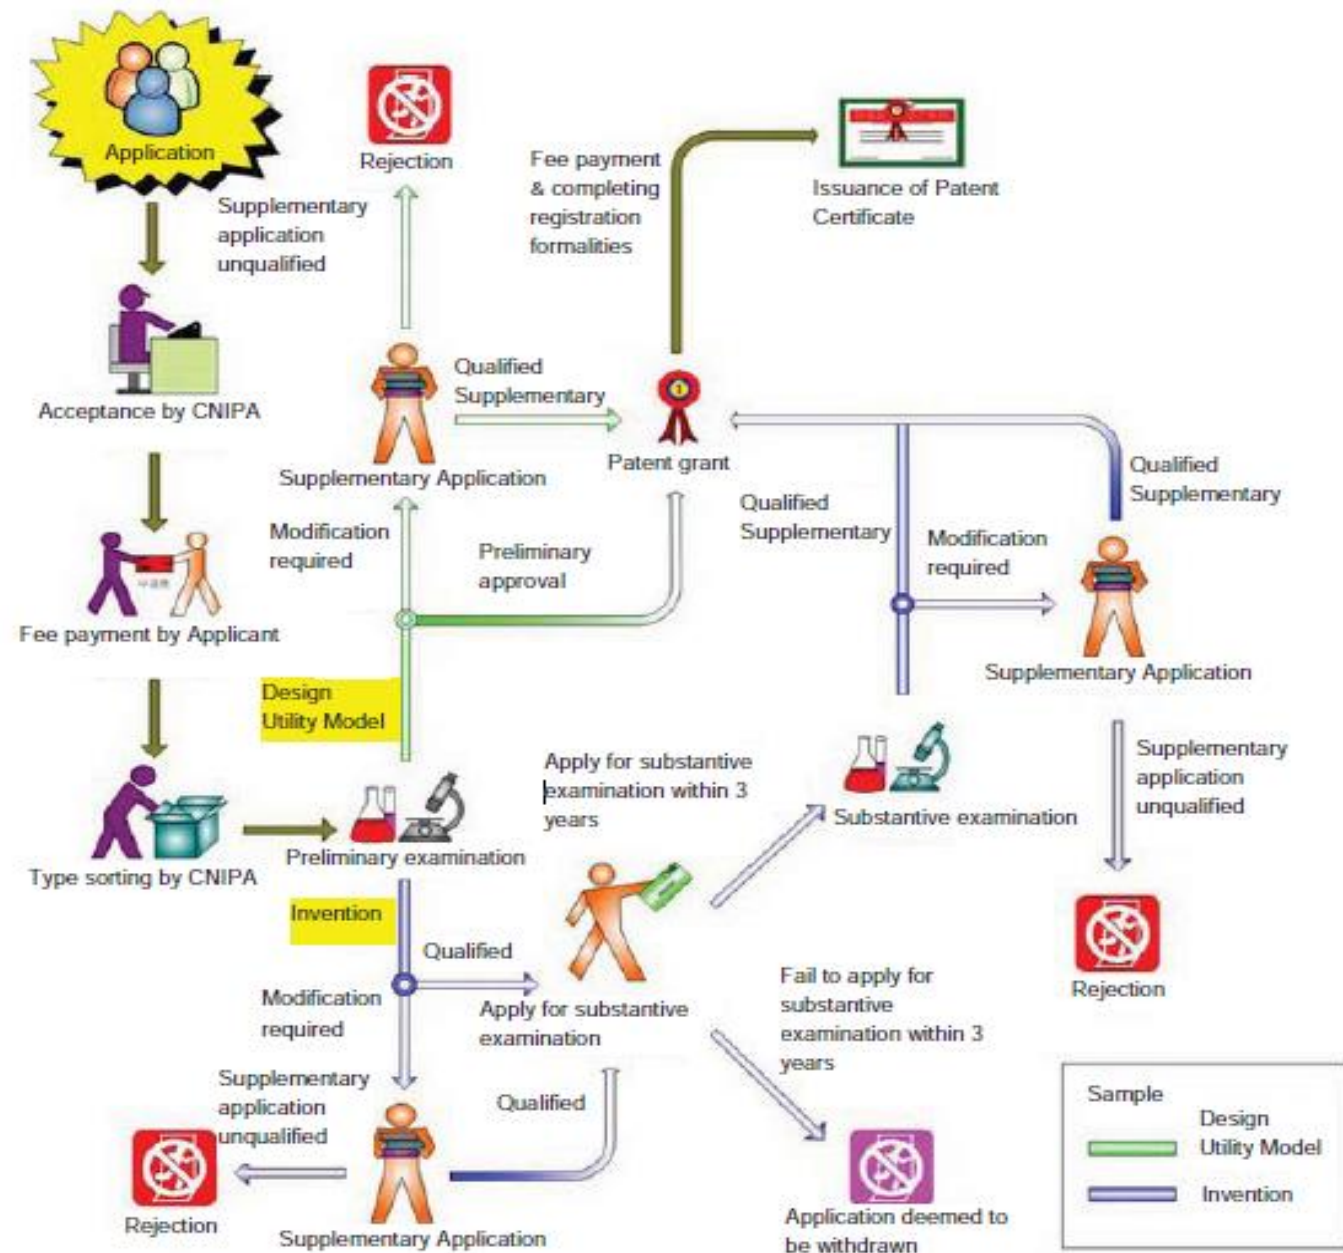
Application

Acceptance by CNIPA

Fee payment by Applicant

Type sorting by CNIPA

Rejection

Supplementary application unqualified

Supplementary Application

Qualified Supplementary

Modification required

Preliminary approval

Design Utility Model

Preliminary examination

Invention

Fee payment & completing registration formalities

Issuance of Patent Certificate

Patent grant

Qualified Supplementary

Qualified Supplementary

Modification required

Supplementary Application

Supplementary application unqualified

Rejection

Apply for substantive examination within 3 years

Substantive examination

Qualified

Modification required

Apply for substantive examination

Fail to apply for substantive examination within 3 years

Supplementary application unqualified

Qualified

Rejection

Supplementary Application

Application deemed to be withdrawn

Sample

Design Utility Model

Invention